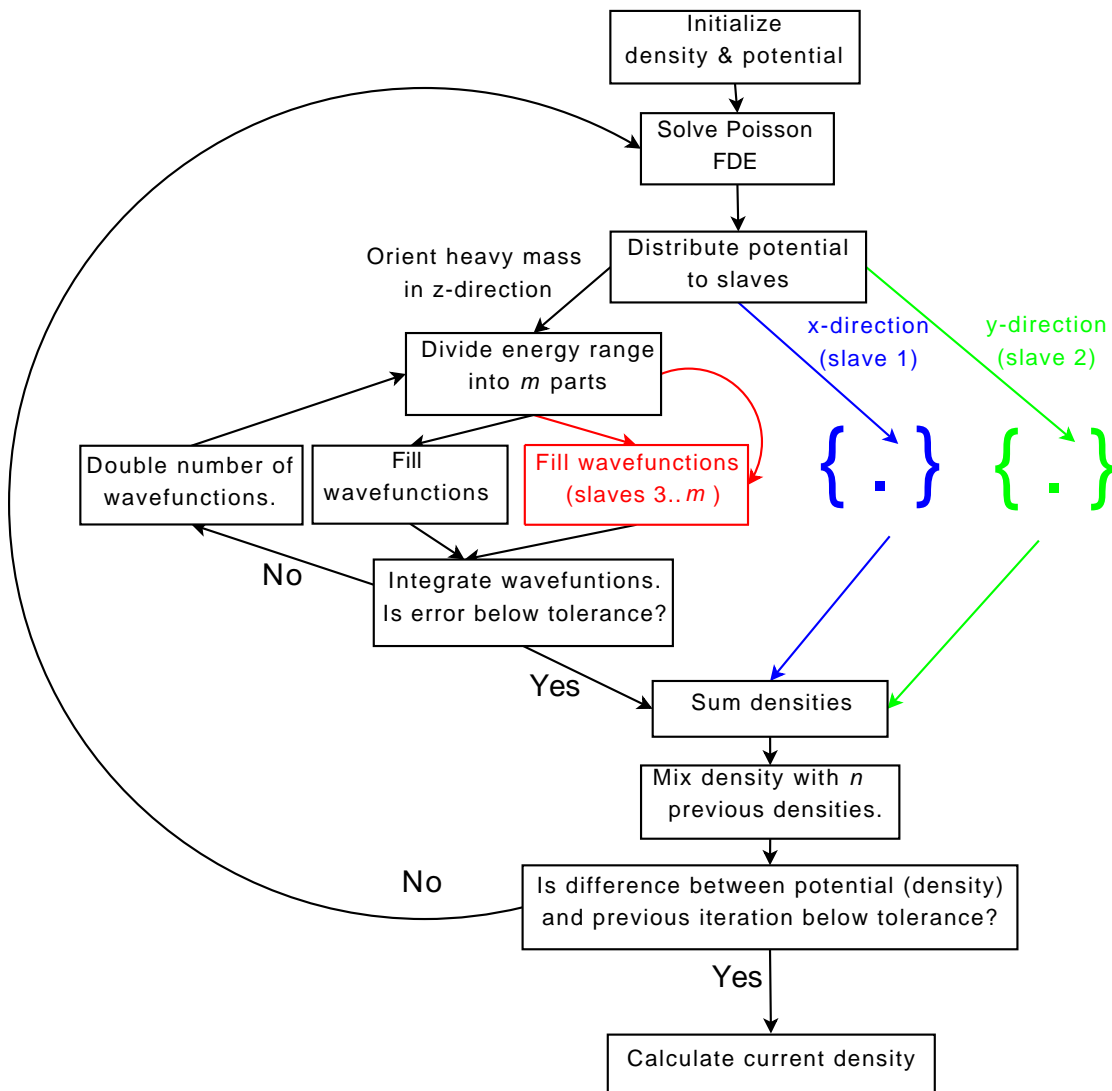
Initialize density & potential

Solve Poisson FDE

Distribute potential to slaves

Orient heavy mass in z-direction

x-direction (slave 1)

y-direction (slave 2)

Divide energy range into *m* parts

Double number of wavefunctions.

Fill wavefunctions

Fill wavefunctions (slaves 3.. *m* )

{ . }

{ . }

No

Integrate wavefuntions. Is error below tolerance?

Yes

Sum densities

Mix density with *n* previous densities.

No

Is difference between potential (density) and previous iteration below tolerance?

Yes

Calculate current density